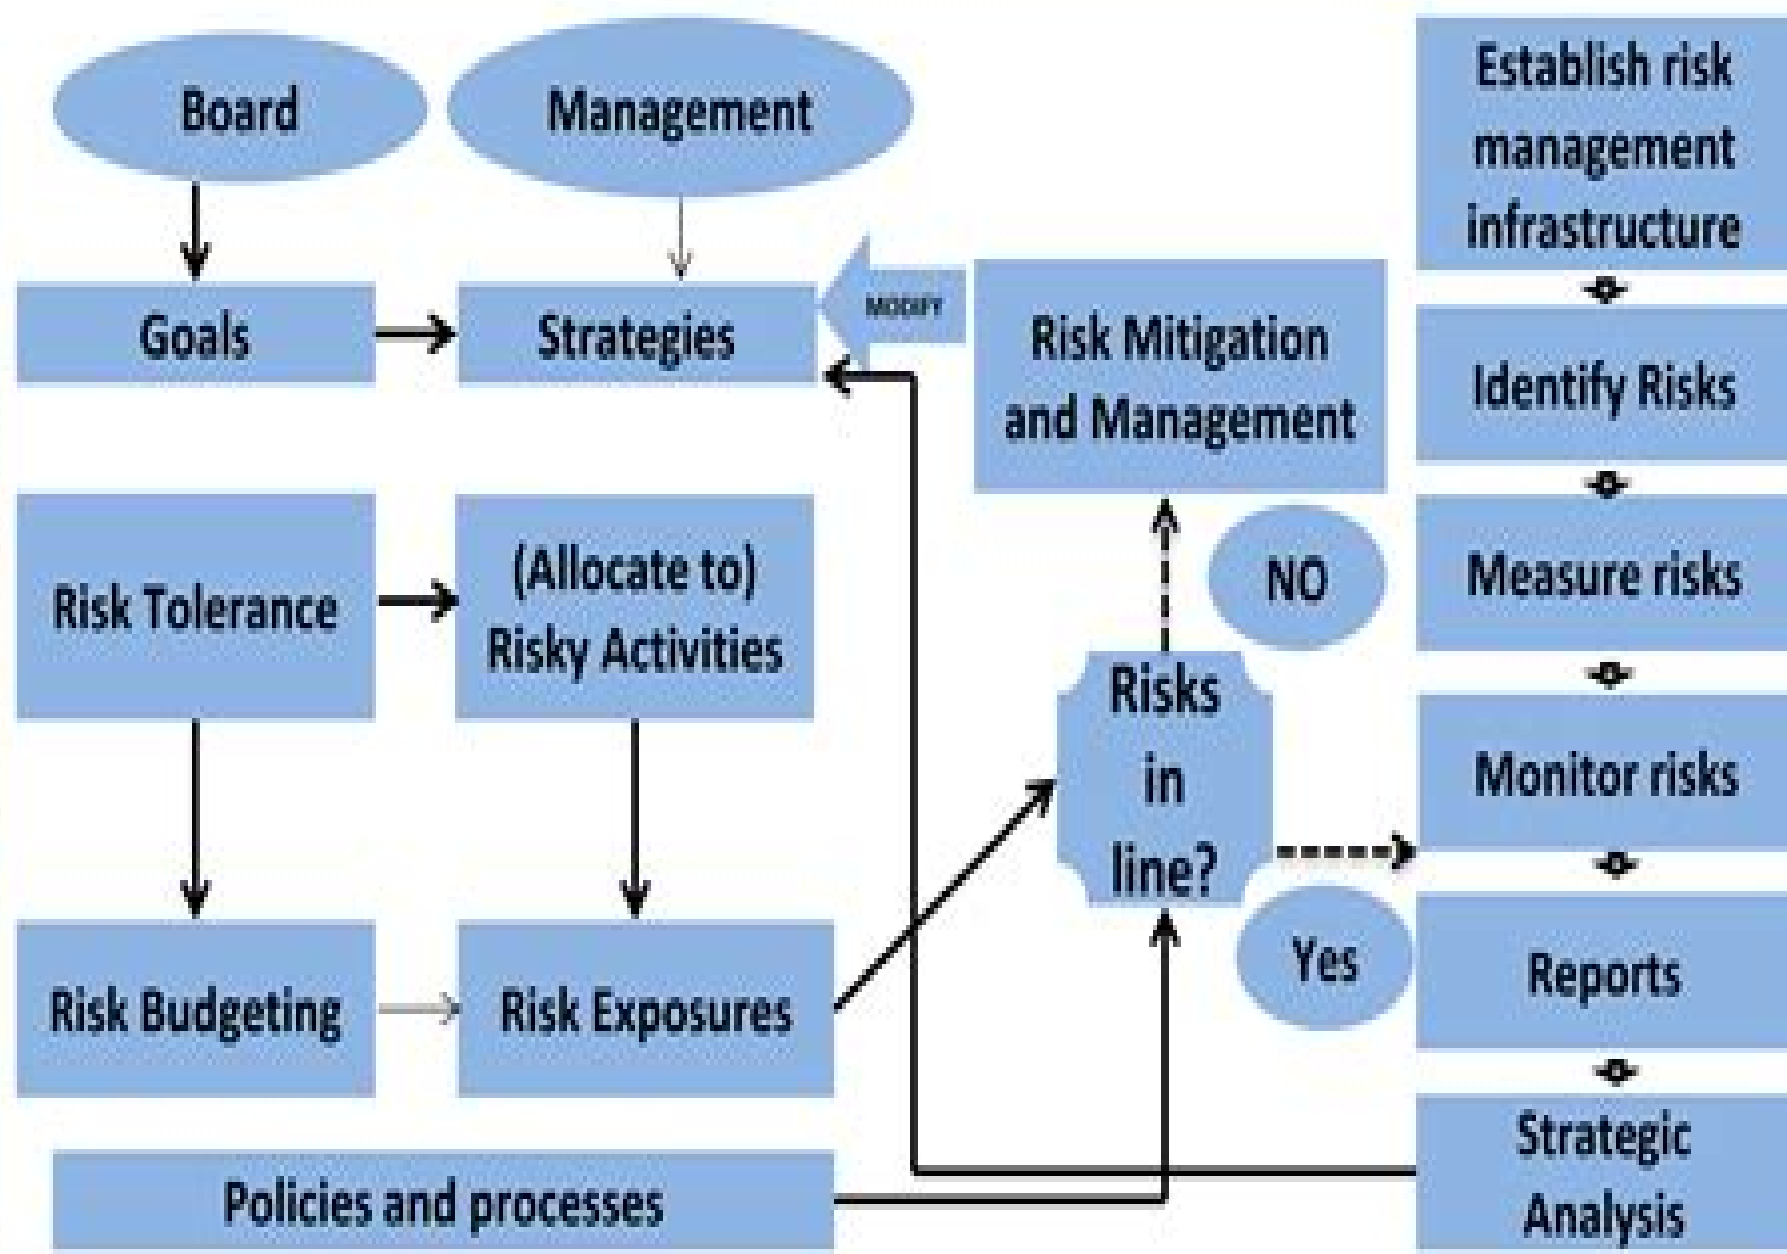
Board

Management

Establish risk management infrastructure

Goals

Strategies

MODIFY

Risk Mitigation and Management

Identify Risks

Risk Tolerance

(Allocate to) Risky Activities

NO

Measure risks

Risks in line?

Monitor risks

Yes

Risk Budgeting

Risk Exposures

Reports

Strategic Analysis

Policies and processes